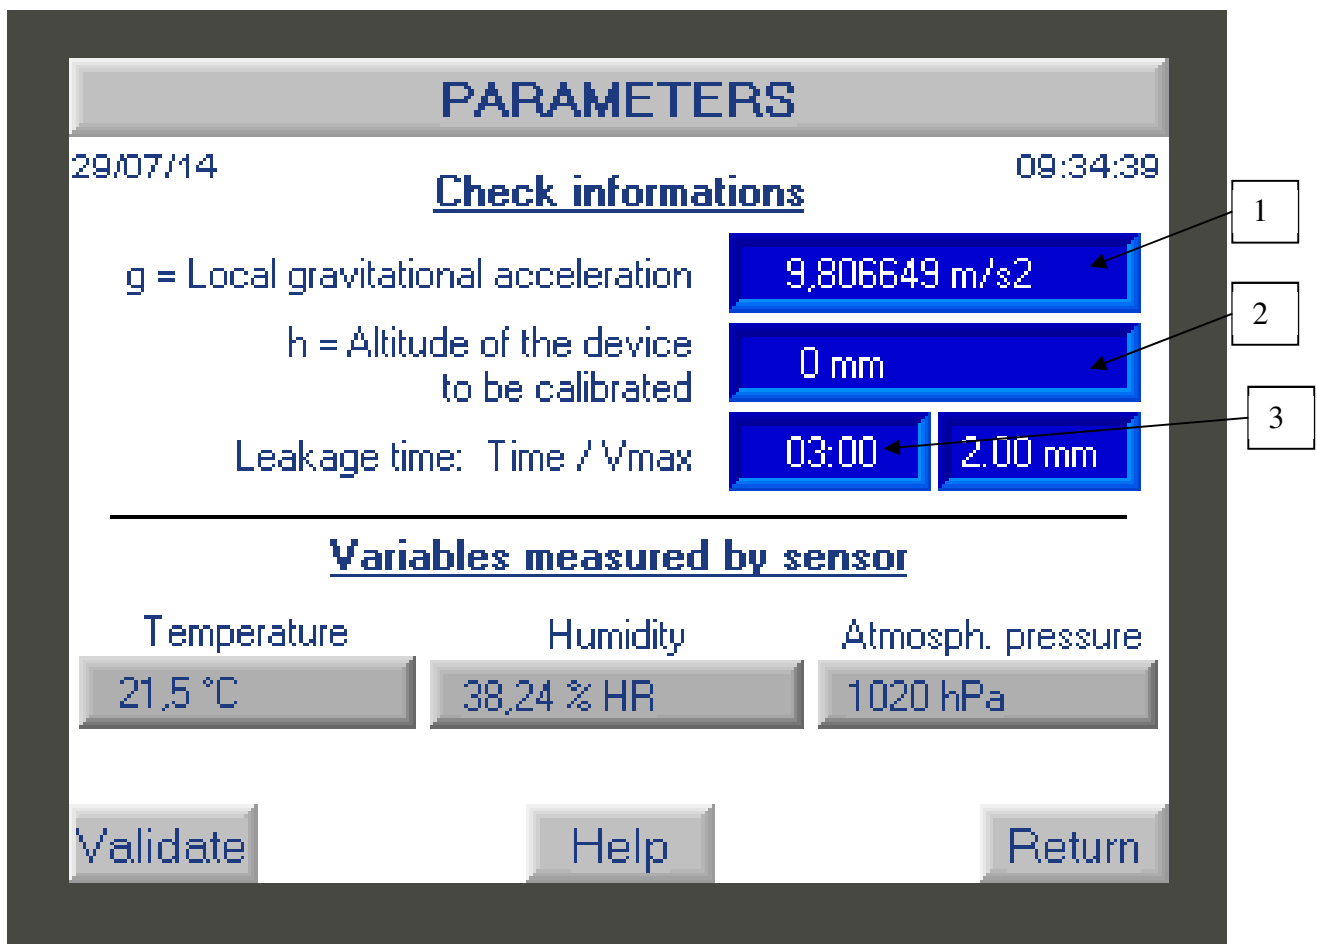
PARAMETERS

29/07/14

09:34:39

Check informations

g = Local gravitational acceleration

9,806649 m/s2

1

h = Altitude of the device to be calibrated

0 mm

2

Leakage time: Time / Vmax

03:00

2.00 mm

3

Variables measured by sensor

Temperature

21,5 °C

Humidity

38,24 % HR

Atmosph. pressure

1020 hPa

Validate

Help

Return